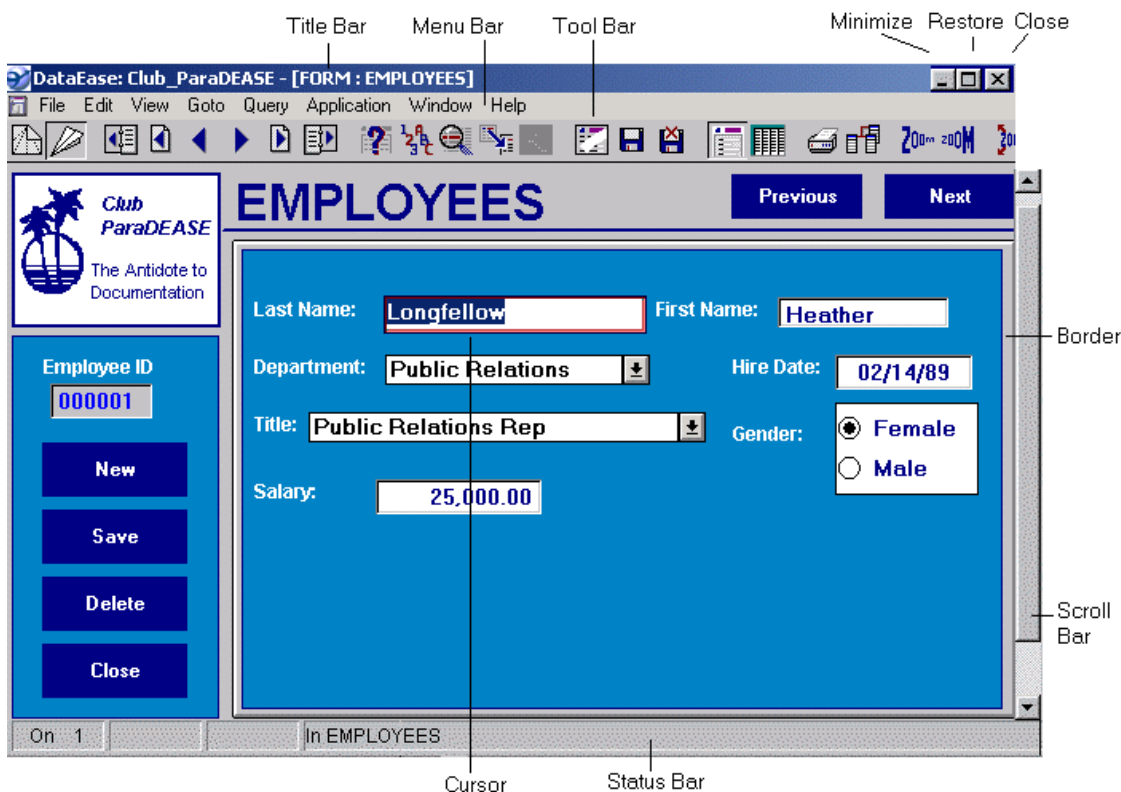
Title Bar
Menu Bar
Tool Bar
Minimize
Restore
Close

DataEase: Club_ParaDEASE - [FORM : EMPLOYEES]
File Edit View Goto Query Application Window Help

Zoom zoom

Club ParaDEASE
The Antidote to Documentation

EMPLOYEES
Previous
Next

Employee ID
000001

New
Save
Delete
Close

Last Name: Longfellow
First Name: Heather
Department: Public Relations
Hire Date: 02/14/89
Title: Public Relations Rep
Gender: Female Male
Salary: 25,000.00

Border
Scroll Bar

On 1
In EMPLOYEES

Cursor
Status Bar